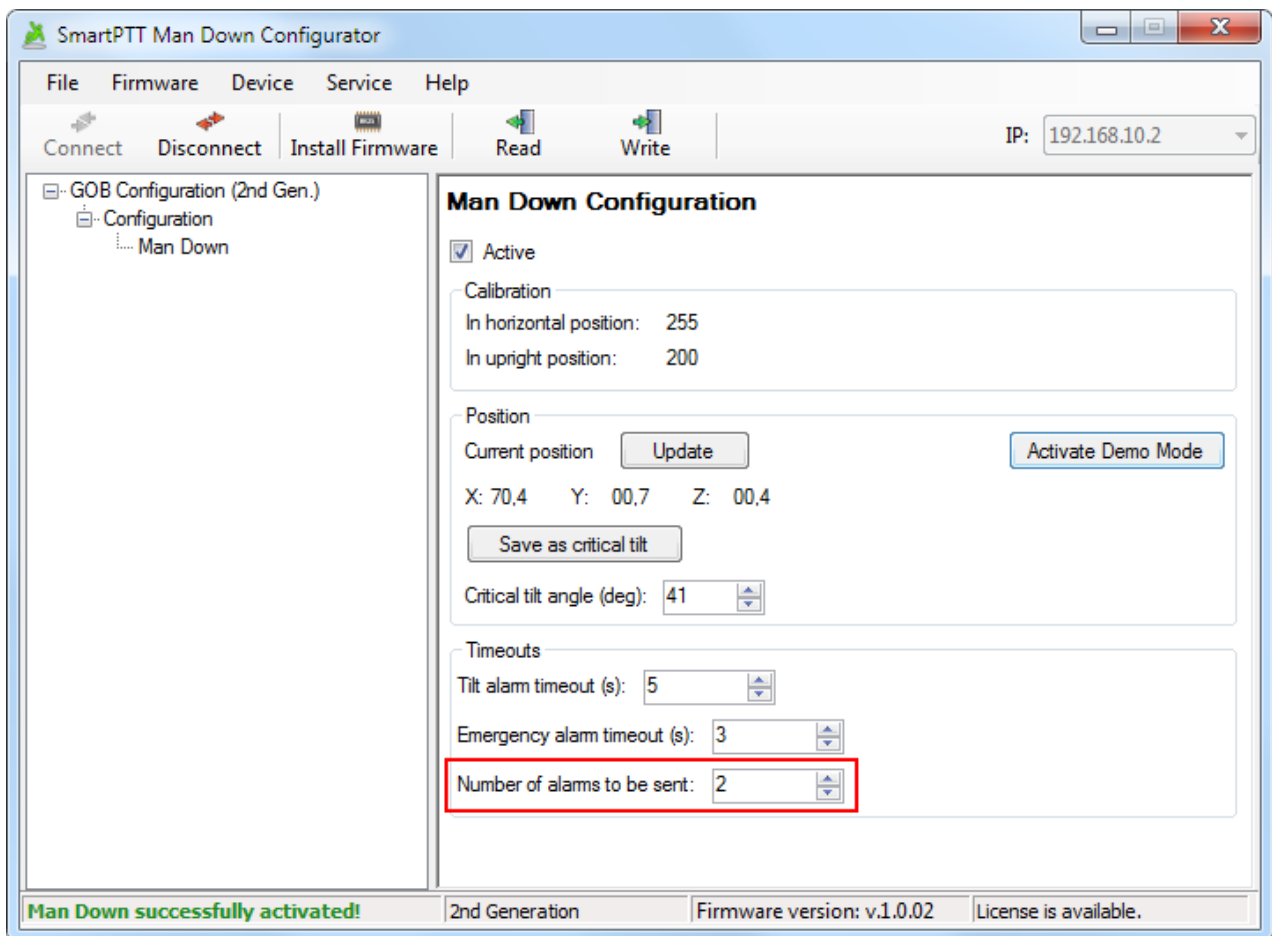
SmartPTT Man Down Configurator

File Firmware Device Service Help

Connect Disconnect Install Firmware Read Write IP: 192.168.10.2

GOB Configuration (2nd Gen.)
Configuration
Man Down

Man Down Configuration

Active

Calibration
In horizontal position: 255
In upright position: 200

Position
Current position Update Activate Demo Mode
X: 70,4 Y: 00,7 Z: 00,4
Save as critical tilt
Critical tilt angle (deg): 41

Timeouts
Tilt alarm timeout (s): 5
Emergency alarm timeout (s): 3
Number of alarms to be sent: 2

Man Down successfully activated! | 2nd Generation | Firmware version: v.1.0.02 | License is available.